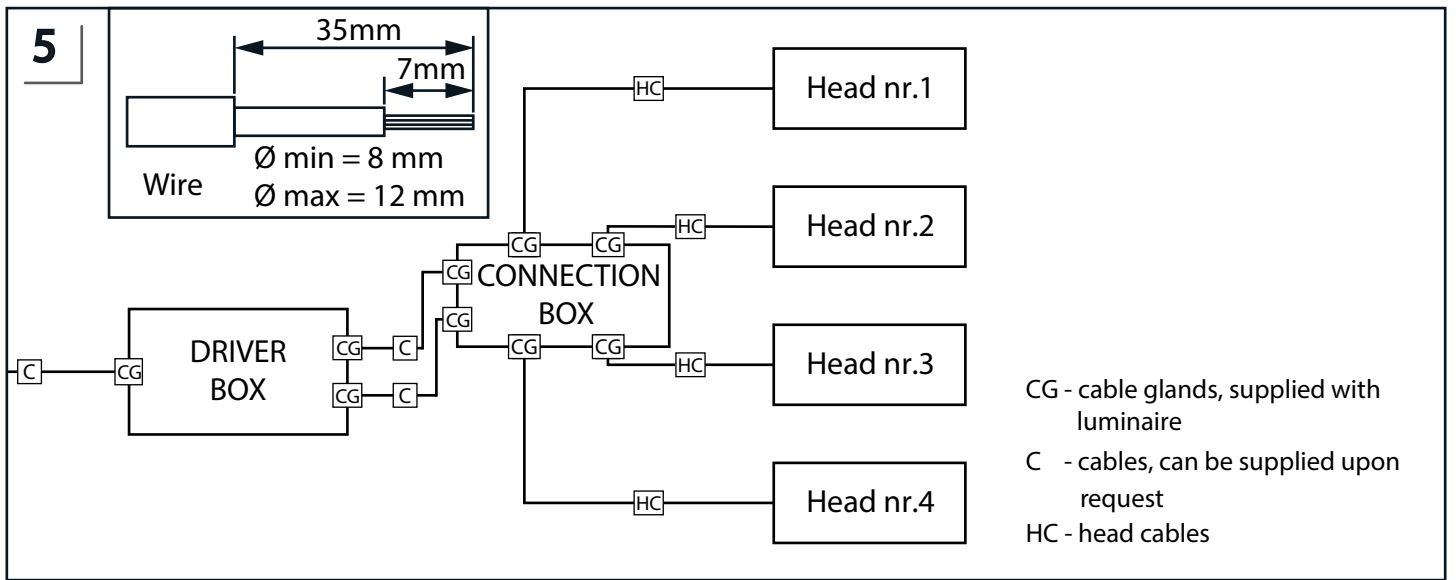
5

35mm
7mm
Wire
Ø min = 8 mm
Ø max = 12 mm

HC
Head nr.1
CG
CG
HC
Head nr.2
CG
CONNECTION BOX
CG
CG
CG
HC
Head nr.3
C
CG
DRIVER BOX
CG
C
CG
C
HC
Head nr.4

CG - cable glands, supplied with luminaire
C - cables, can be supplied upon request
HC - head cables